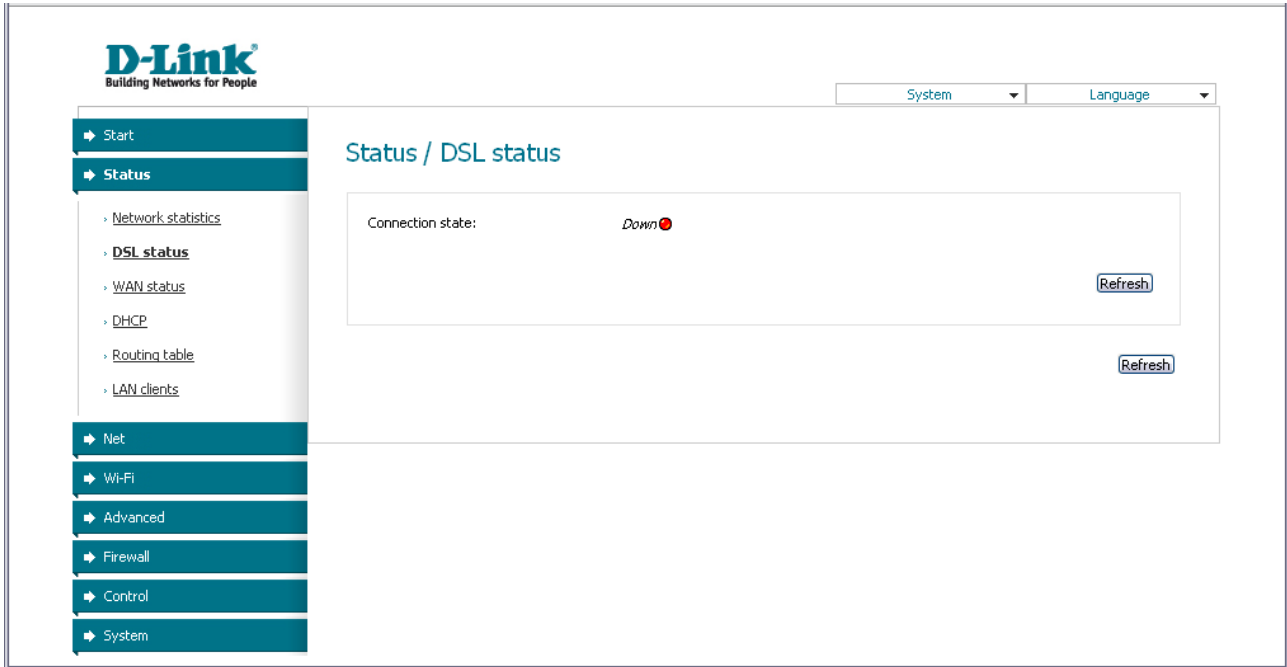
D-Link®
Building Networks for People

System
Language

Start
Status
Network statistics
DSL status
WAN status
DHCP
Routing table
LAN clients
Net
Wi-Fi
Advanced
Firewall
Control
System

Status / DSL status

Connection state: Down

Refresh

Refresh